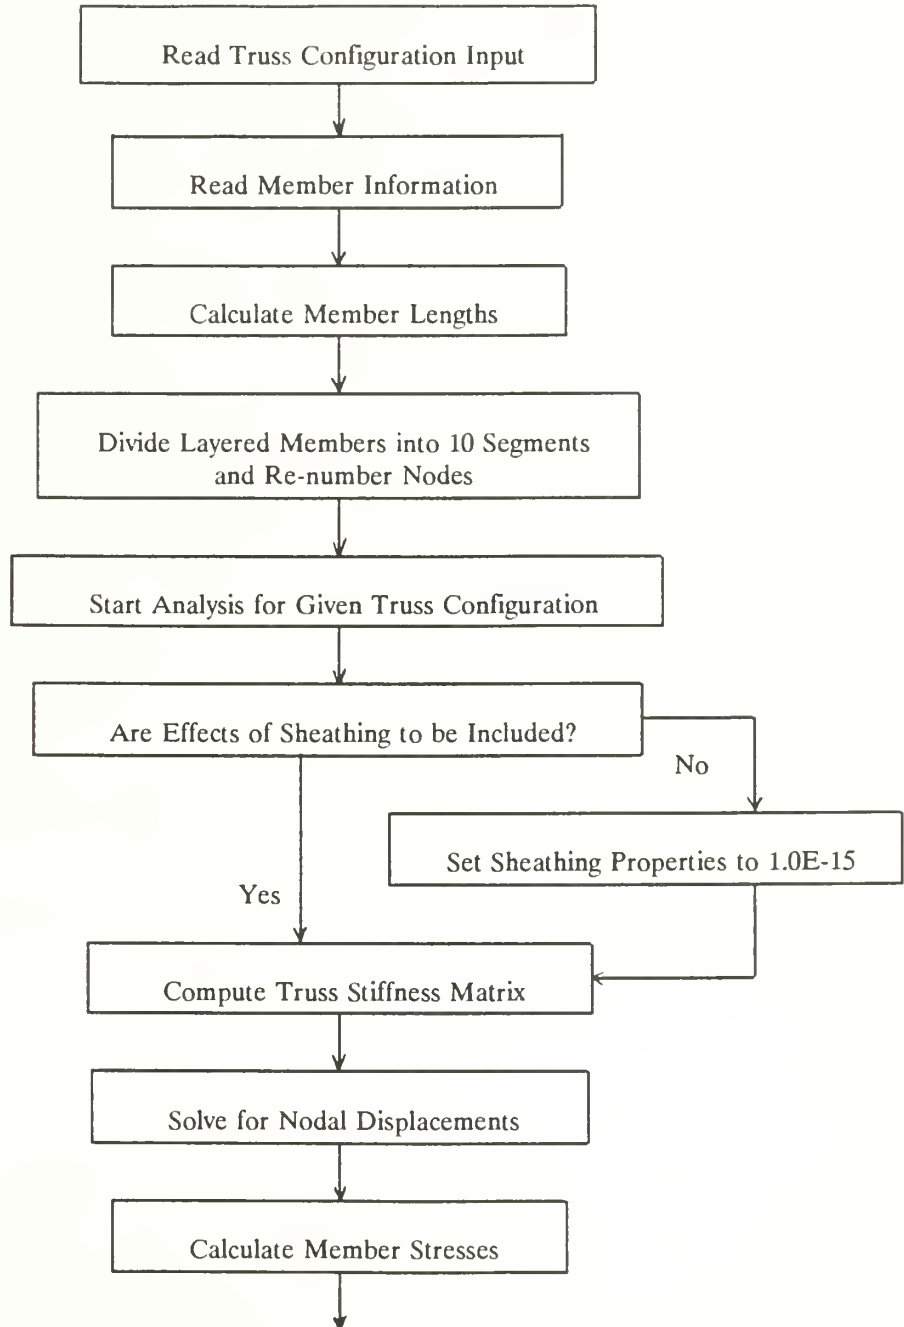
Read Truss Configuration Input

Read Member Information

Calculate Member Lengths

Divide Layered Members into 10 Segments and Re-number Nodes

Start Analysis for Given Truss Configuration

Are Effects of Sheathing to be Included?

No

Set Sheathing Properties to 1.0E-15

Yes

Compute Truss Stiffness Matrix

Solve for Nodal Displacements

Calculate Member Stresses